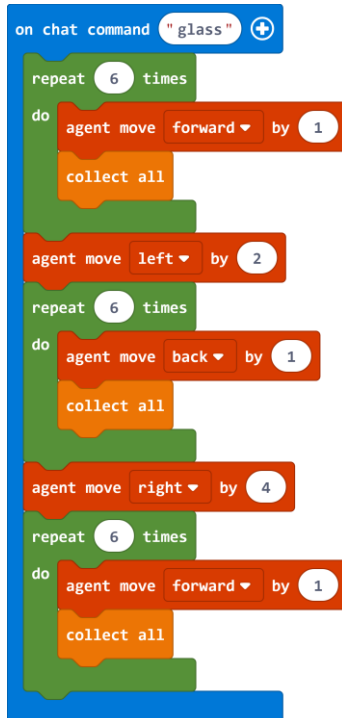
on chat command " glass "

repeat 6 times
do
agent move forward by 1
collect all

agent move left by 2

repeat 6 times
do
agent move back by 1
collect all

agent move right by 4

repeat 6 times
do
agent move forward by 1
collect all